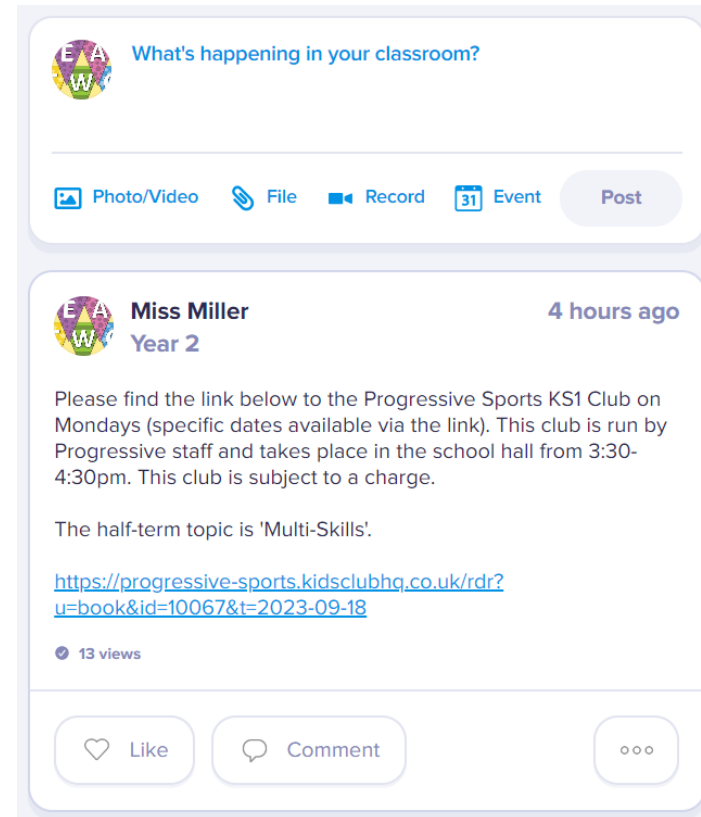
E A W

What's happening in your classroom?

Photo/Video File Record 31 Event Post

E A W

Miss Miller
Year 2

4 hours ago

Please find the link below to the Progressive Sports KS1 Club on Mondays (specific dates available via the link). This club is run by Progressive staff and takes place in the school hall from 3:30-4:30pm. This club is subject to a charge.

The half-term topic is 'Multi-Skills'.

https://progressive-sports.kidsclubhq.co.uk/rdr?u=book&id=10067&t=2023-09-18

13 views

Like Comment